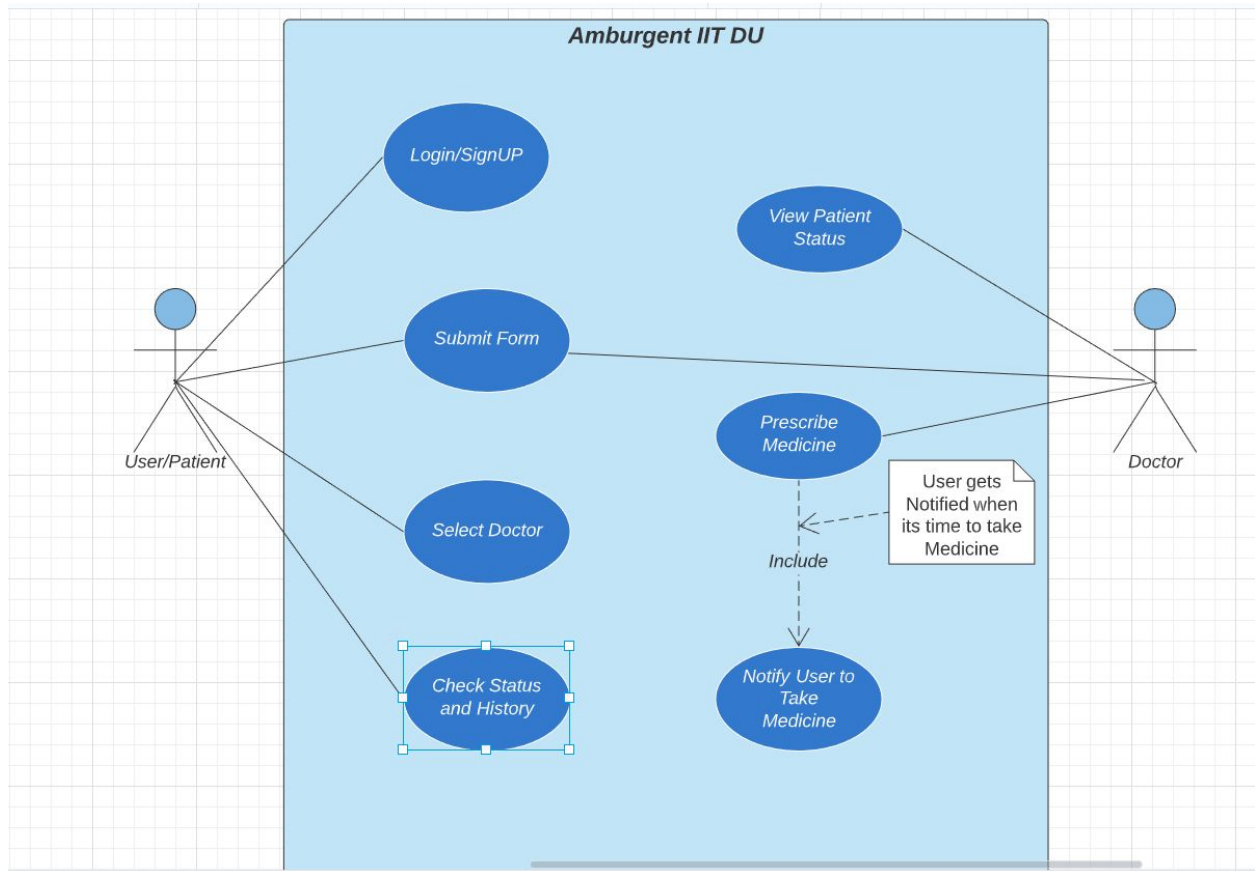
Amburgent IIT DU

Login/SignUP

View Patient Status

Submit Form

Prescribe Medicine

User/Patient

Doctor

User gets Notified when its time to take Medicine

Include

Select Doctor

Check Status and History

Notify User to Take Medicine